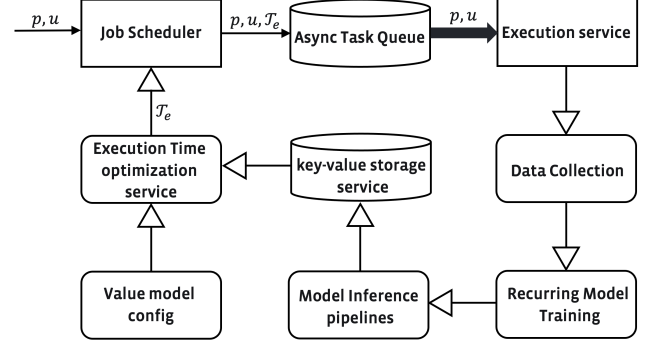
$p, u$

Job Scheduler

$p, u, \mathcal{T}_e$

Async Task Queue

$p, u$

Execution service

$\mathcal{T}_e$

Execution Time optimization service

key-value storage service

Data Collection

Value model config

Model Inference pipelines

Recurring Model Training